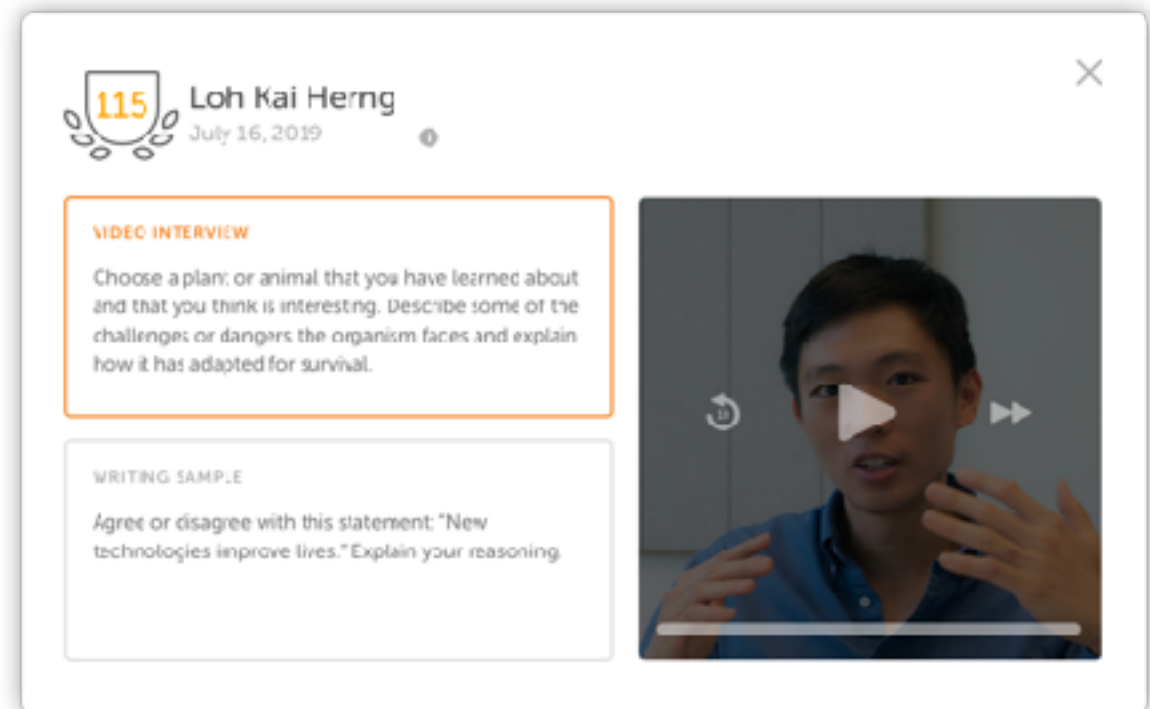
115

Loh Kai Herng

July 16, 2019

VIDEO INTERVIEW

Choose a plant or animal that you have learned about and that you think is interesting. Describe some of the challenges or dangers the organism faces and explain how it has adapted for survival.

WRITING SAMPLE

Agree or disagree with this statement: "New technologies improve lives." Explain your reasoning.

10